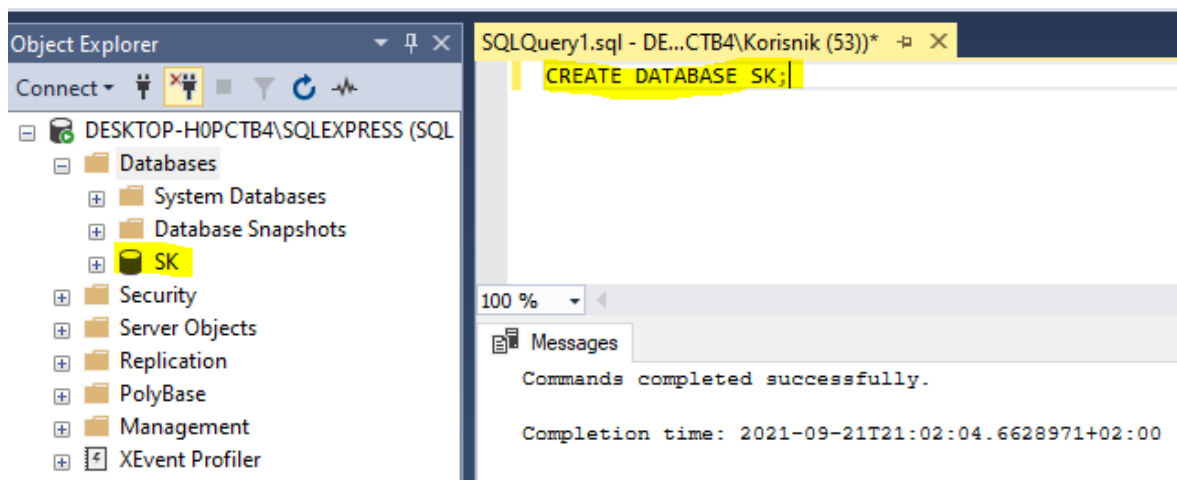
Object Explorer

Connect

DESKTOP-H0PCTB4\SQLEXPRESS (SQL

Databases

System Databases

Database Snapshots

SK

Security

Server Objects

Replication

PolyBase

Management

XEvent Profiler

SQLQuery1.sql - DE...CTB4\Korisnik (53))*

CREATE DATABASE SK;

100 %

Messages

Commands completed successfully.

Completion time: 2021-09-21T21:02:04.6628971+02:00